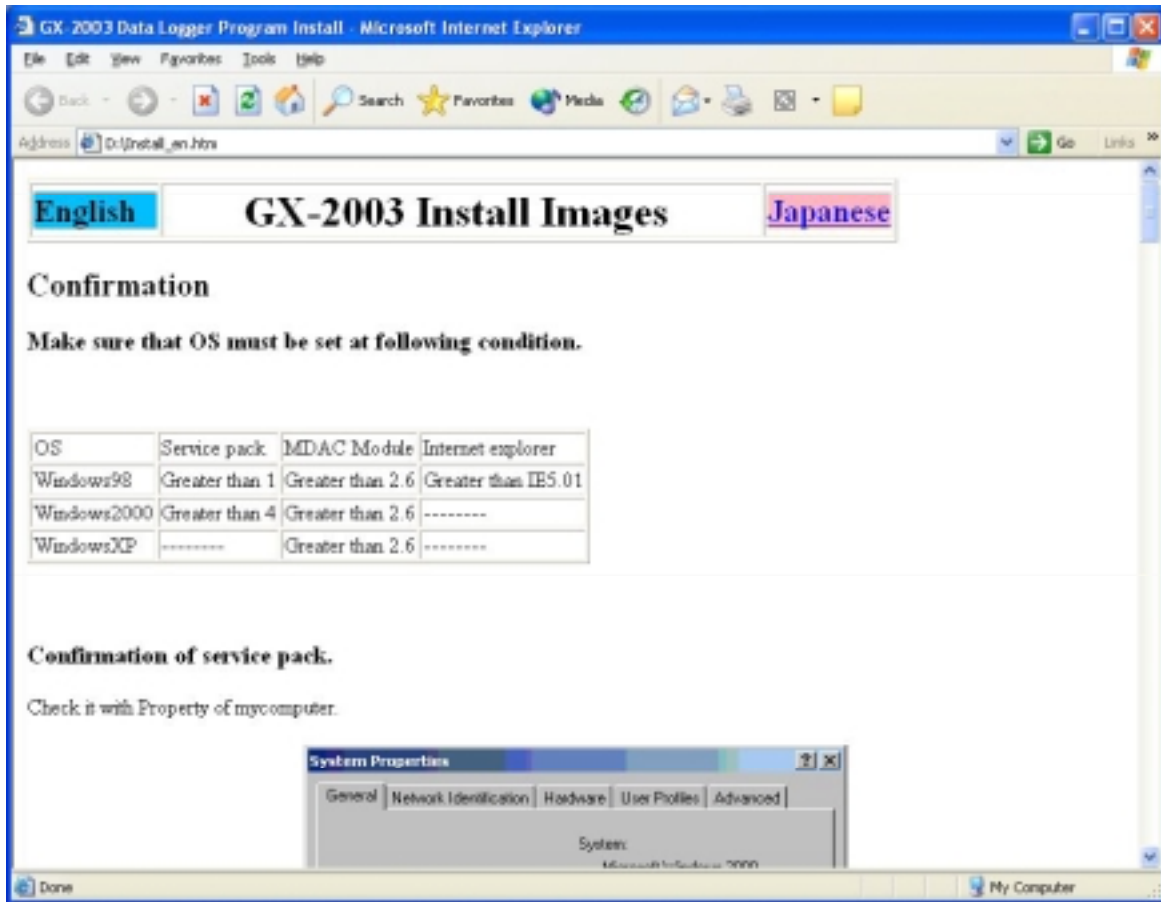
GX-2003 Data Logger Program Install - Microsoft Internet Explorer

File Edit View Favorites Tools Help

Back Search Favorites Media

Address D:\Install_en.htm Go Links »

| English | GX-2003 Install Images | Japanese |
|---|---|---|

Confirmation

Make sure that OS must be set at following condition.

| OS | Service pack | MDAC Module | Internet explorer |
|---|---|---|---|
| Windows98 | Greater than 1 | Greater than 2.6 | Greater than IE5.01 |
| Windows2000 | Greater than 4 | Greater than 2.6 | --------- |
| WindowsXP | --------- | Greater than 2.6 | --------- |

Confirmation of service pack.

Check it with Property of mycomputer.

System Properties ? X

General Network Identification Hardware User Profiles Advanced

System:

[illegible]

Done My Computer